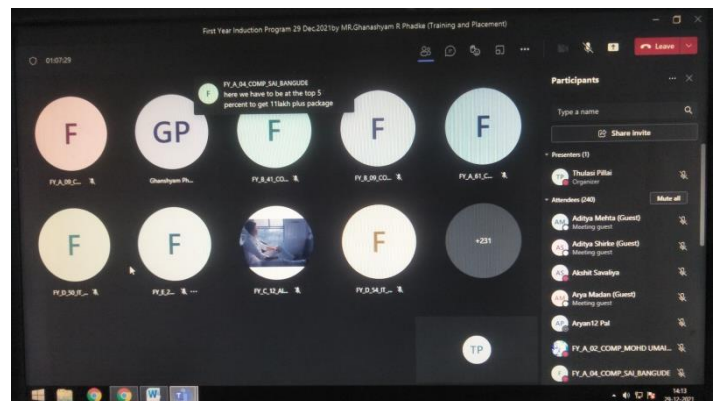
First Year Induction Program 29 Dec.2021by MR.Ghanashyam R Phadke (Training and Placement)

01:07:29

Leave

FY_A_04_COMP_SAI_BANGUDE
here we have to be at the top 5 percent to get 11lakh plus package

F
FY_A_09_C...

GP
Ghanshyam Ph...

F
FY_B_41_CO...

F
FY_B_09_CO...

F
FY_A_61_C...

F
FY_D_58_IT_...

F
FY_E_2...

FY_C_12_AL...

F
FY_D_54_IT_...

+231

TP

Participants

Type a name

Share invite

Presenters (1)

TP Thulasi Pillai
Organizer

Attendees (240)

Mute all

Aditya Mehta (Guest)
Meeting guest

Aditya Shirke (Guest)
Meeting guest

Akshit Savaliya

Arya Madan (Guest)
Meeting guest

Aryan12 Pal

FY_A_02_COMP_MOHD UMAI...

FY_A_04_COMP_SAI_BANGUDE

14:13
29-12-2021